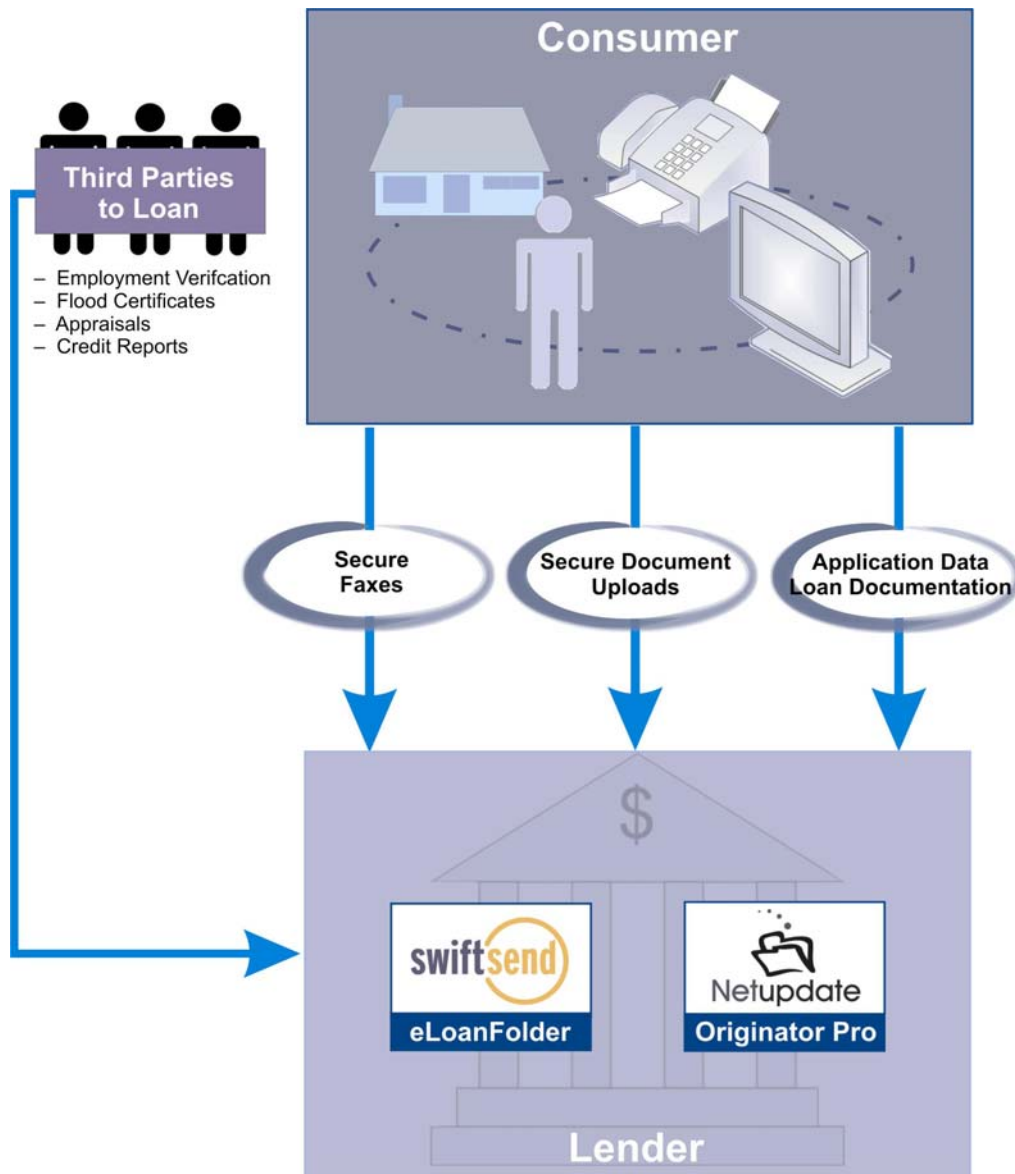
Consumer

Third Parties to Loan

– Employment Verifcation
– Flood Certificates
– Appraisals
– Credit Reports

Secure Faxes

Secure Document Uploads

Application Data Loan Documentation

$

swiftsend
eLoanFolder

Netupdate
Originator Pro

Lender